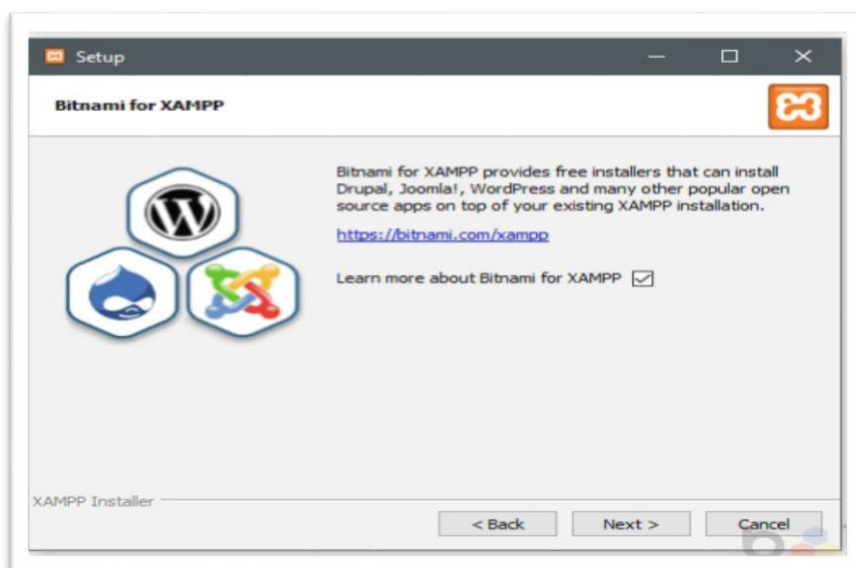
Setup

Bitnami for XAMPP

Bitnami for XAMPP provides free installers that can install Drupal, Joomla!, WordPress and many other popular open source apps on top of your existing XAMPP installation.

https://bitnami.com/xampp

Learn more about Bitnami for XAMPP

XAMPP Installer

< Back

Next >

Cancel